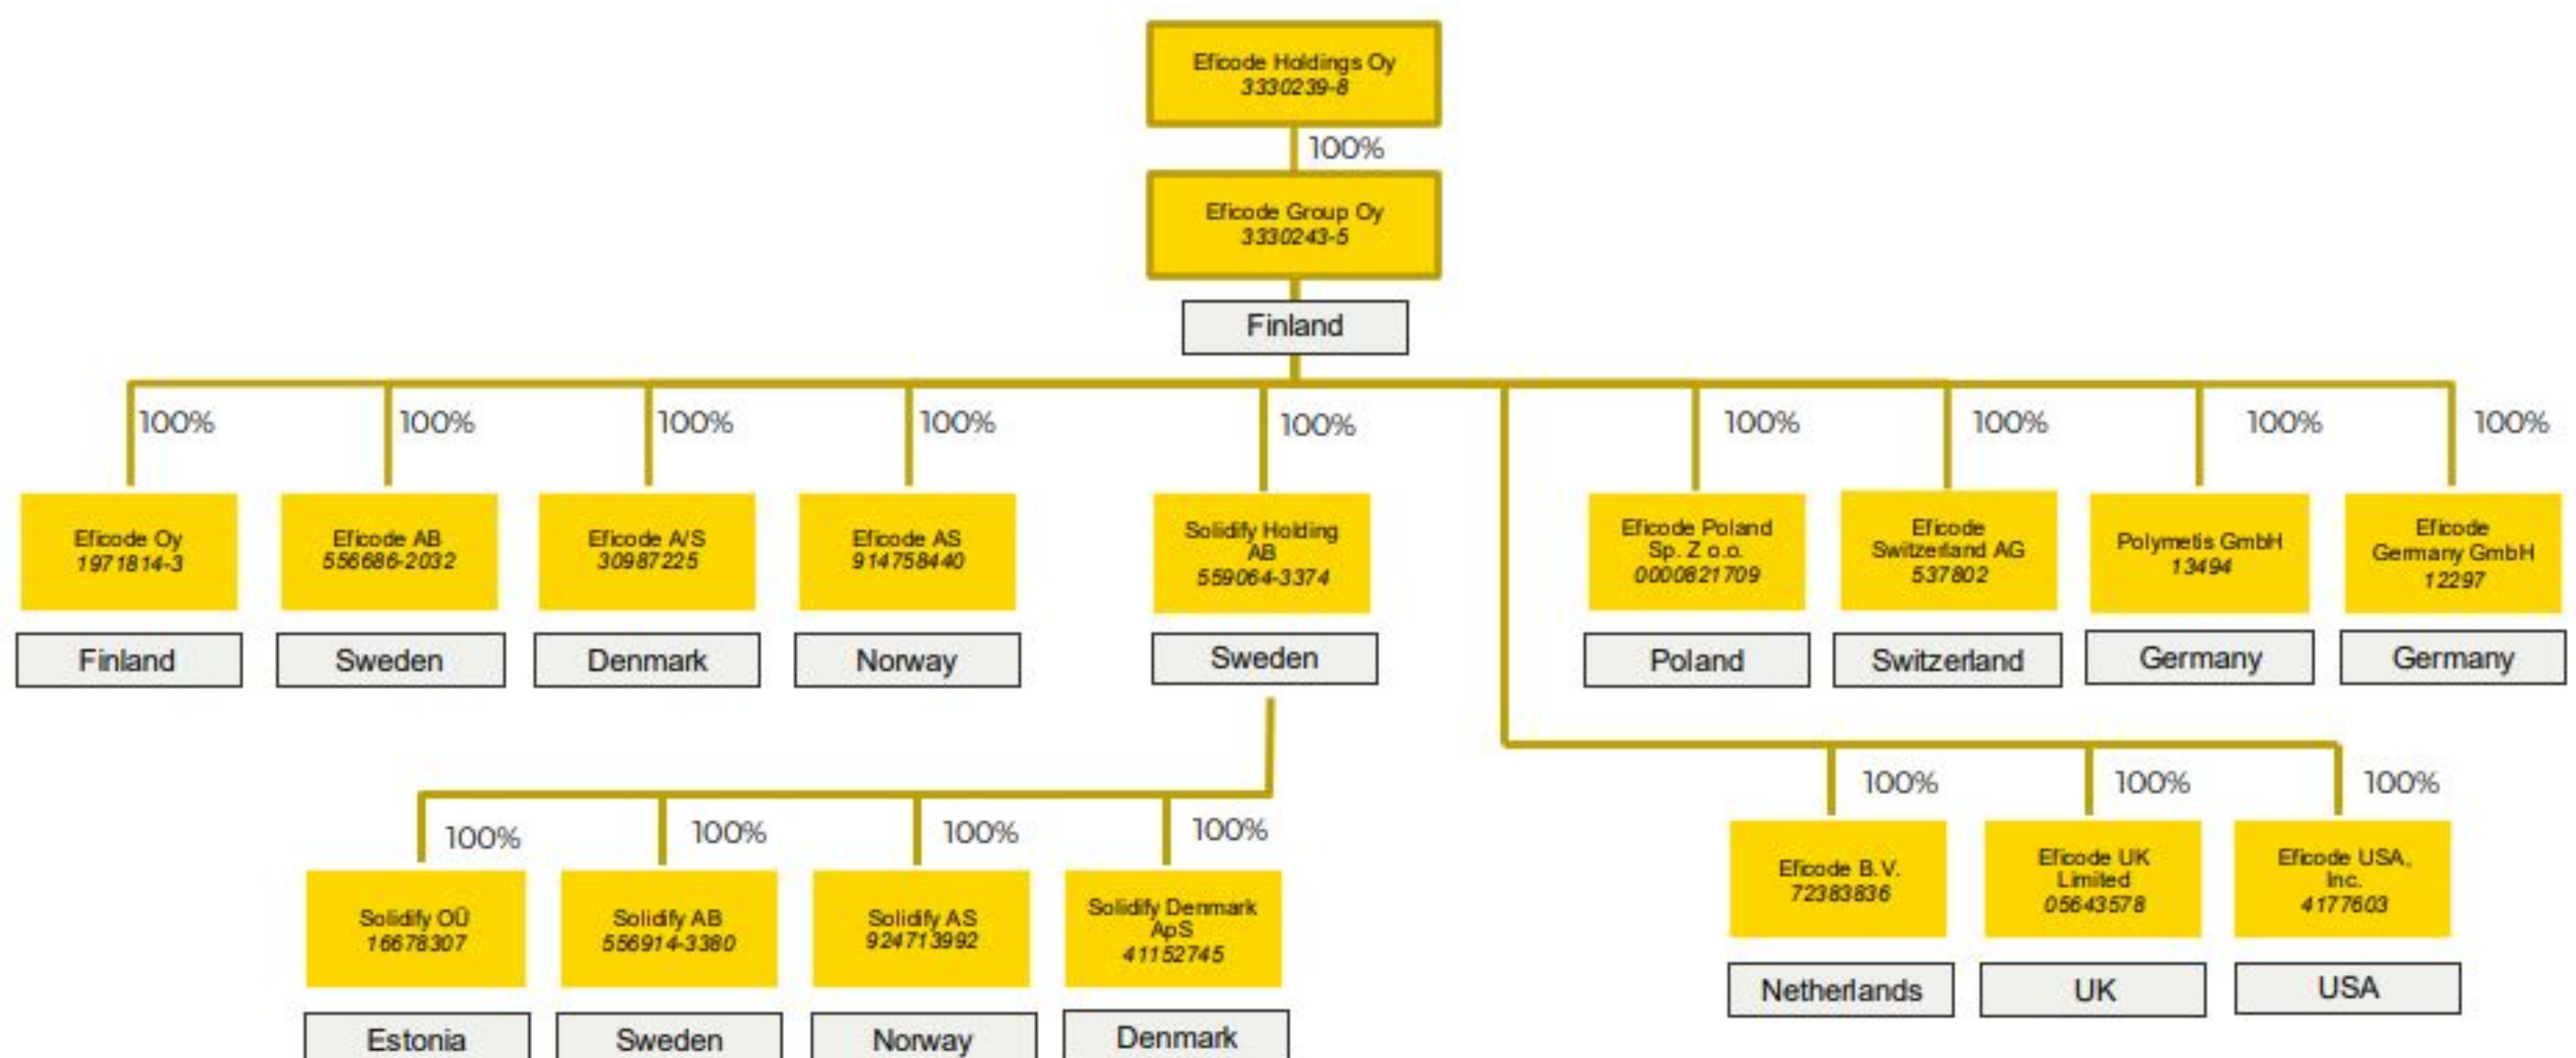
Eficode Holdings Oy
3330239-8

100%

Eficode Group Oy
3330243-5

Finland

100%
Eficode Oy
1971814-3
Finland

100%
Eficode AB
556686-2032
Sweden

100%
Eficode A/S
30987225
Denmark

100%
Eficode AS
914758440
Norway

100%
Solidify Holding AB
559064-3374
Sweden

100%
Eficode Poland Sp. Z o.o.
0000821709
Poland

100%
Eficode Switzerland AG
537802
Switzerland

100%
Polymetis GmbH
13494
Germany

100%
Eficode Germany GmbH
12297
Germany

100%
Solidify OÜ
16678307
Estonia

100%
Solidify AB
556914-3380
Sweden

100%
Solidify AS
924713992
Norway

100%
Solidify Denmark ApS
41152745
Denmark

100%
Eficode B.V.
72383836
Netherlands

100%
Eficode UK Limited
05643578
UK

100%
Eficode USA, Inc.
4177603
USA